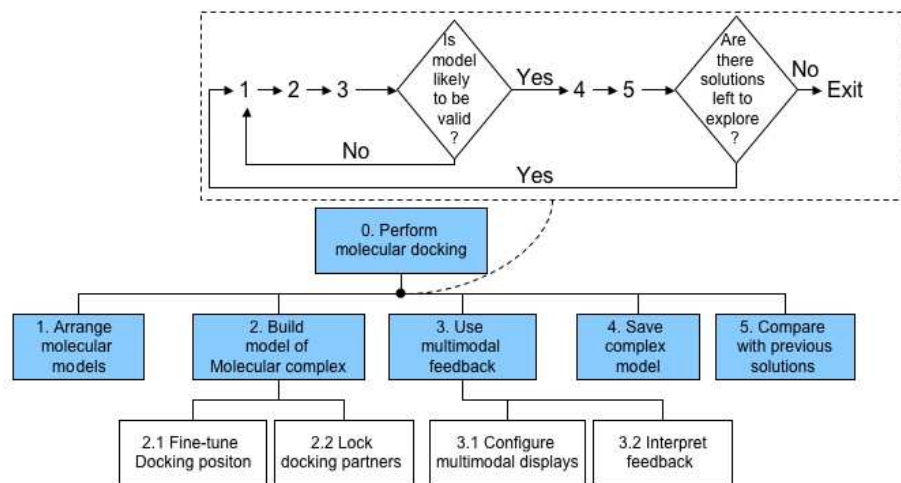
1 → 2 → 3

Is model likely to be valid ?

Yes

4 → 5

Are there solutions left to explore ?

No

Exit

No

Yes

0. Perform molecular docking

1. Arrange molecular models

2. Build model of Molecular complex

3. Use multimodal feedback

4. Save complex model

5. Compare with previous solutions

2.1 Fine-tune Docking positon

2.2 Lock docking partners

3.1 Configure multimodal displays

3.2 Interpret feedback